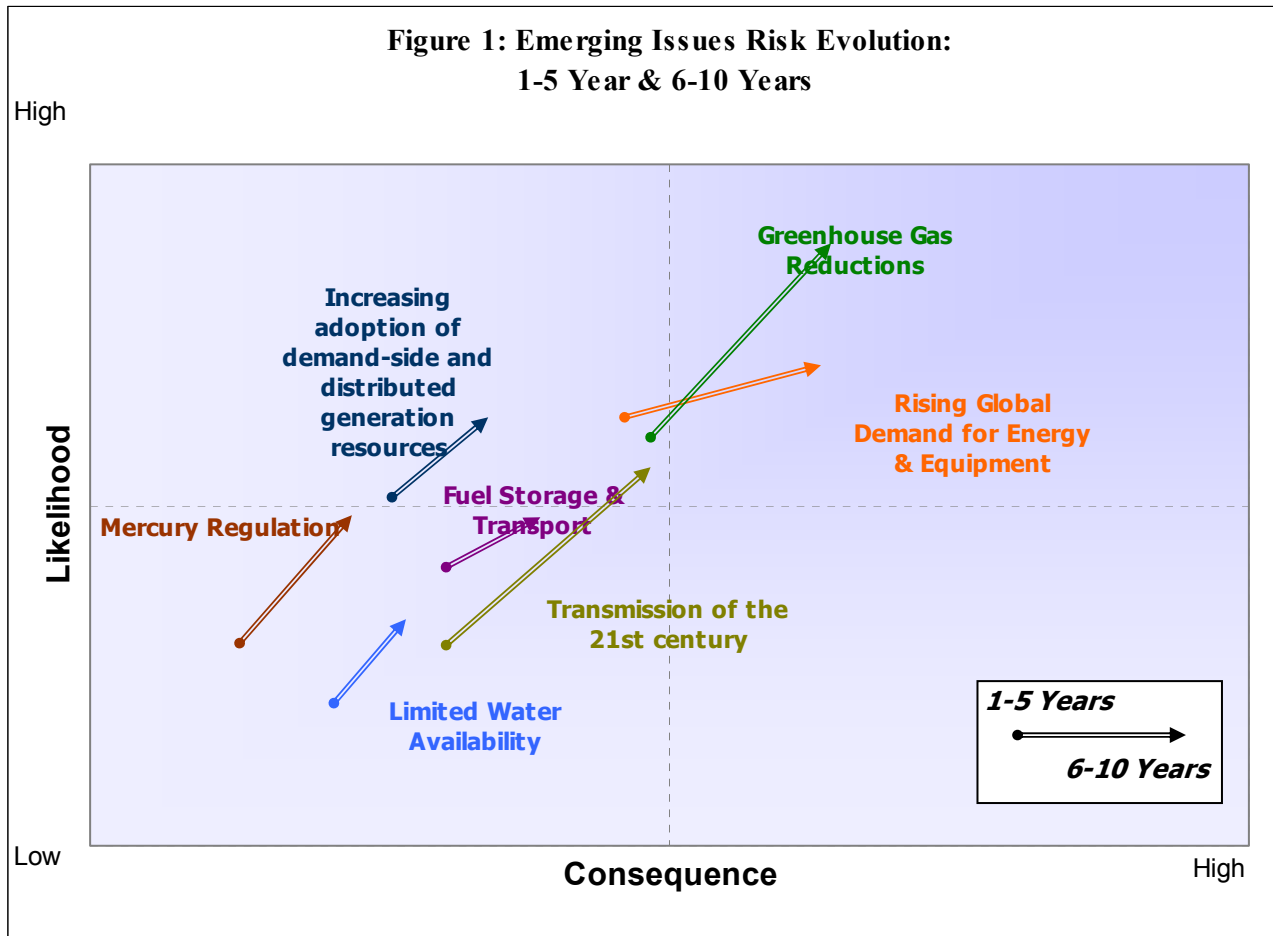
Figure 1: Emerging Issues Risk Evolution:
1-5 Year & 6-10 Years

High

Likelihood

Greenhouse Gas Reductions

Increasing adoption of demand-side and distributed generation resources

Rising Global Demand for Energy & Equipment

Fuel Storage & Transport

Mercury Regulation

Transmission of the 21st century

Limited Water Availability

1-5 Years

6-10 Years

Low

Consequence

High